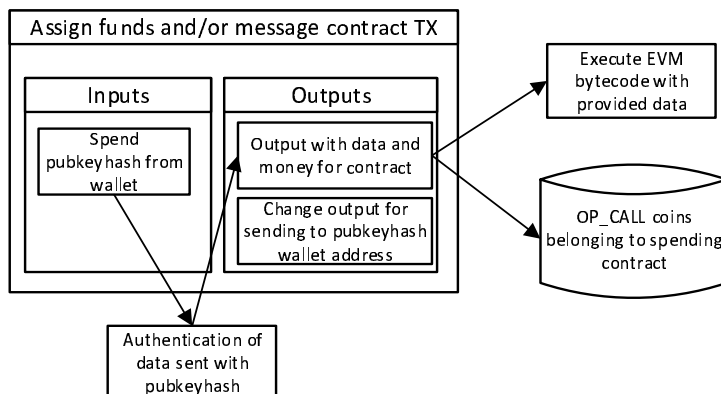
Assign funds and/or message contract TX

Inputs

Spend pubkeyhash from wallet

Outputs

Output with data and money for contract

Change output for sending to pubkeyhash wallet address

Execute EVM bytecode with provided data

OP_CALL coins belonging to spending contract

Authentication of data sent with pubkeyhash